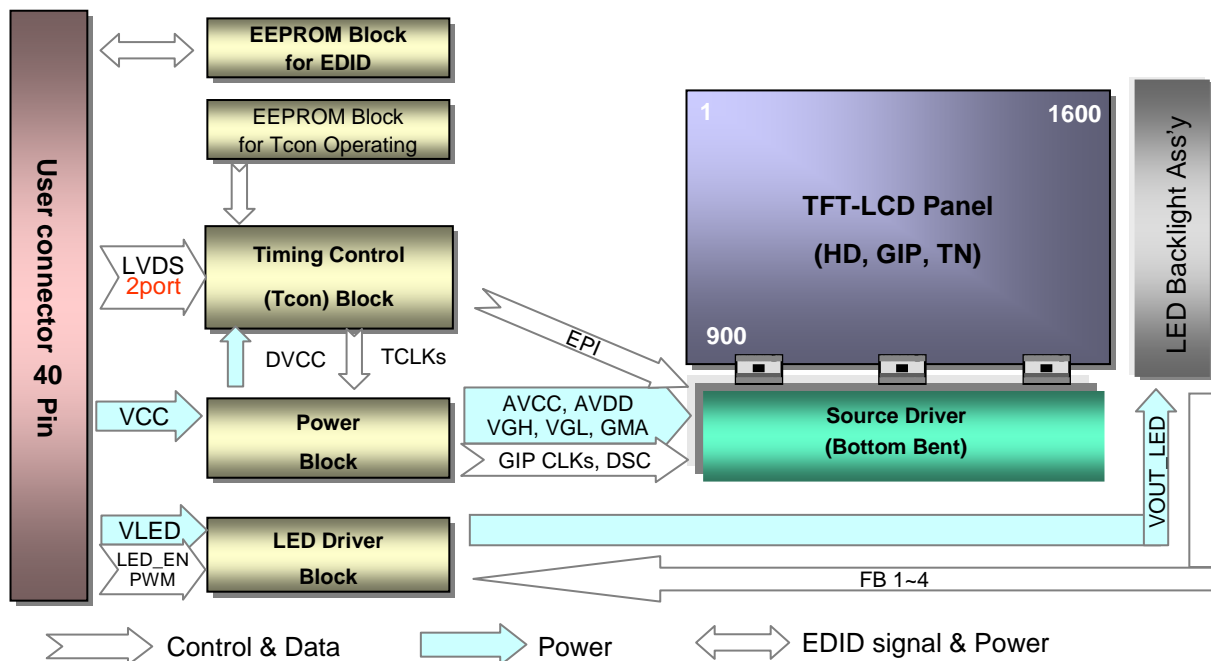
User connector 40 Pin

EEPROM Block for EDID

EEPROM Block for Tcon Operating

LVDS 2port

Timing Control (Tcon) Block

DVCC

TCLKs

VCC

Power Block

AVCC, AVDD VGH, VGL, GMA

GIP CLKs, DSC

EPI

1

1600

TFT-LCD Panel (HD, GIP, TN)

900

Source Driver (Bottom Bent)

LED Backlight Ass'y

VLED

LED_EN PWM

LED Driver Block

VOUT_LED

FB 1~4

Control & Data

Power

EDID signal & Power